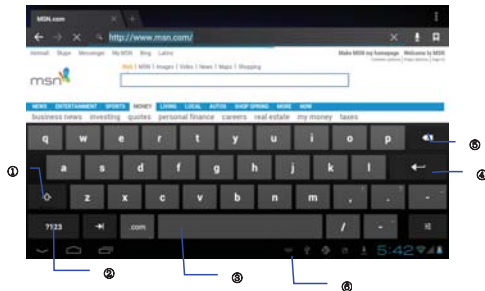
MSN.com
http://www.msn.com/
Hotmail Skype Messenger My MSN Bing Latino
Make MSN my homepage Welcome to MSN
msn
Web | MSN | Images | Video | News | Maps | Shopping
NEWS ENTERTAINMENT SPORTS MONEY LIVING LOCAL AUTOS SHOP SPRING MORE NOW
business news investing quotes personal finance careers real estate my money taxes
q w e r t y u i o p
a s d f g h j k l
z x c v b n m ! ?
7123 .com / -
5:42
①
②
③
④
⑤
⑥